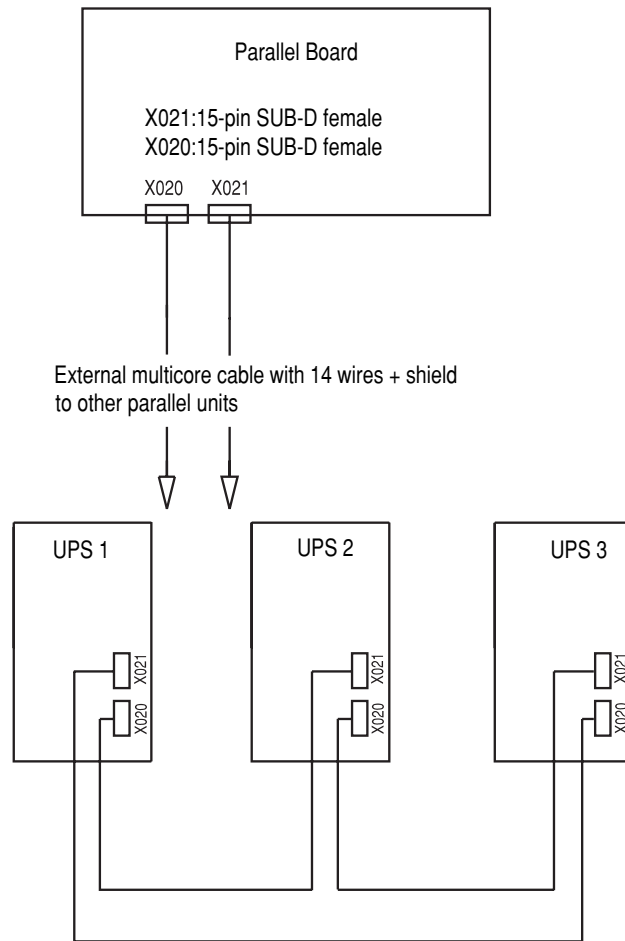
Parallel Board

X021:15-pin SUB-D female
X020:15-pin SUB-D female

X020 X021

External multicore cable with 14 wires + shield to other parallel units

UPS 1

X021
X020

UPS 2

X021
X020

UPS 3

X021
X020